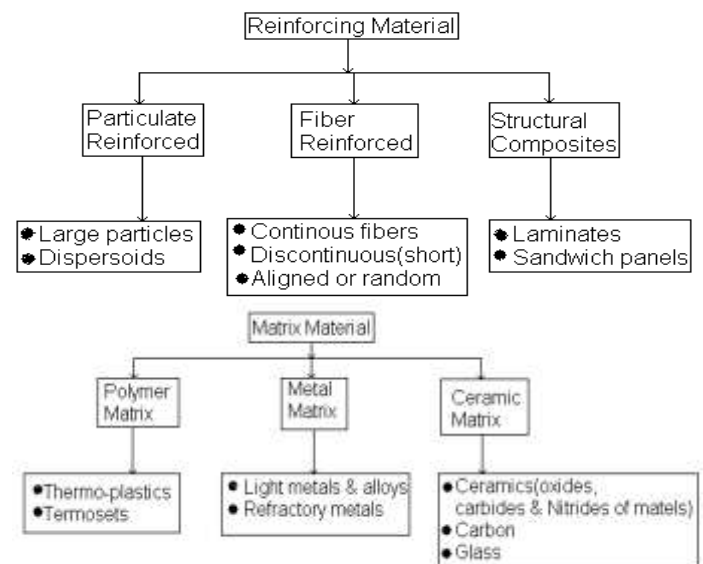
Reinforcing Material

Particulate Reinforced

Fiber Reinforced

Structural Composites

• Large particles
• Dispersoids

• Continous fibers
• Discontinuous(short)
• Aligned or random

• Laminates
• Sandwich panels

Matrix Material

Polymer Matrix

Metal Matrix

Ceramic Matrix

• Thermo-plastics
• Termosets

• Light metals & alloys
• Refractory metals

• Ceramics(oxides, carbides & Nitrides of matels)
• Carbon
• Glass